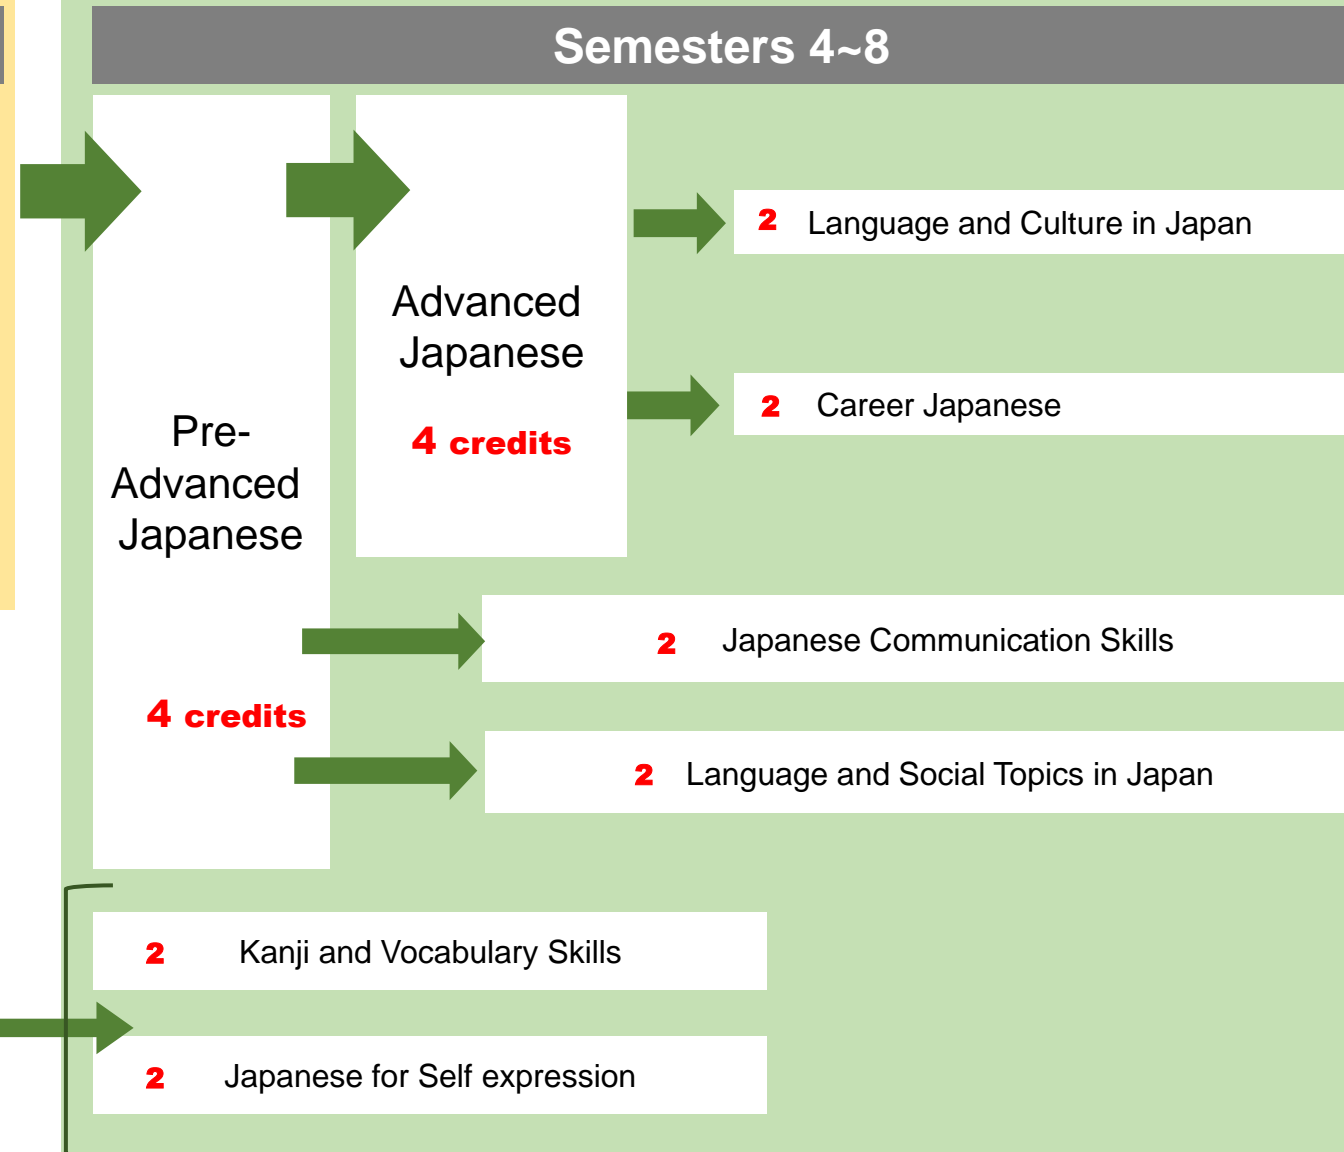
Semesters 4~8

Pre-Advanced Japanese

4 credits

Advanced Japanese

4 credits

2 Language and Culture in Japan

2 Career Japanese

2 Japanese Communication Skills

2 Language and Social Topics in Japan

2 Kanji and Vocabulary Skills

2 Japanese for Self expression